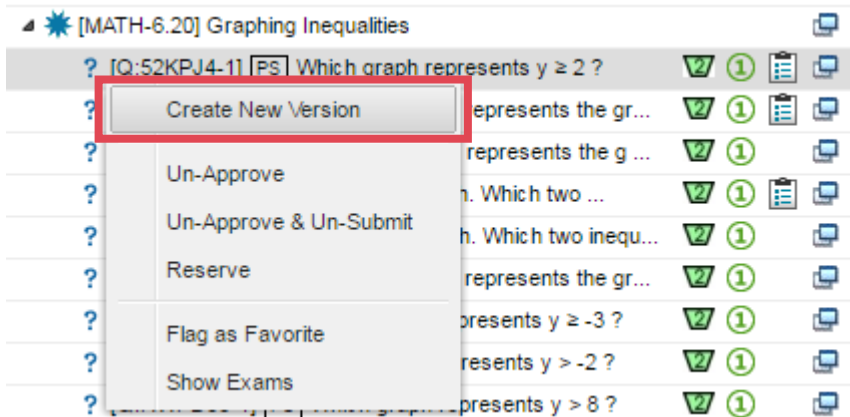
[MATH-6.20] Graphing Inequalities

? [Q:52KPJ4-1] PS Which graph represents $y \geq 2$ ? ① 
? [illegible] represents the gr... ①
? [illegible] represents the g ... ①
? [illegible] n. Which two ... ①
? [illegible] h. Which two inequ... ①
? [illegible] represents the gr... ①
? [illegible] presents $y \geq -3$ ? ①
? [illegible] resents $y > -2$ ? ①
? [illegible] Which graph represents $y > 8$ ? ①

Create New Version
Un-Approve
Un-Approve & Un-Submit
Reserve
Flag as Favorite
Show Exams